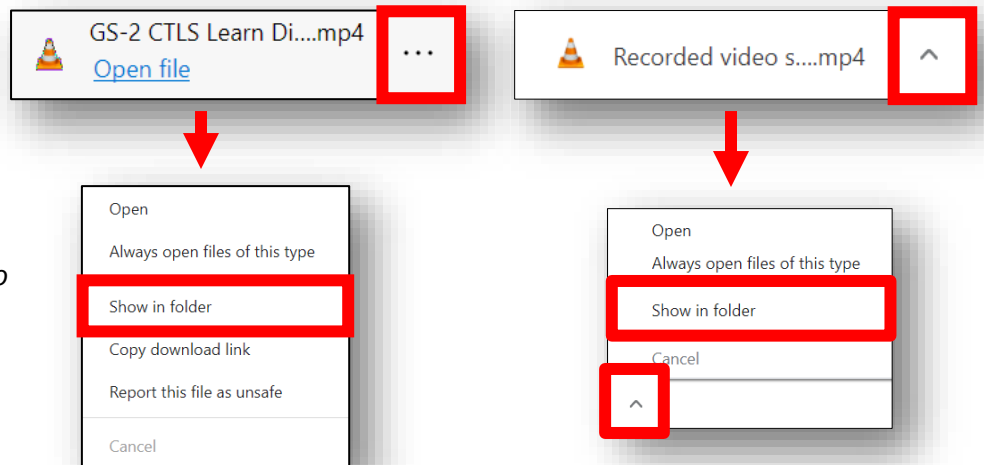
GS-2 CTLS Learn Di....mp4
Open file
...

Open
Always open files of this type
Show in folder
Copy download link
Report this file as unsafe
Cancel

Recorded video s....mp4

Open
Always open files of this type
Show in folder
Cancel